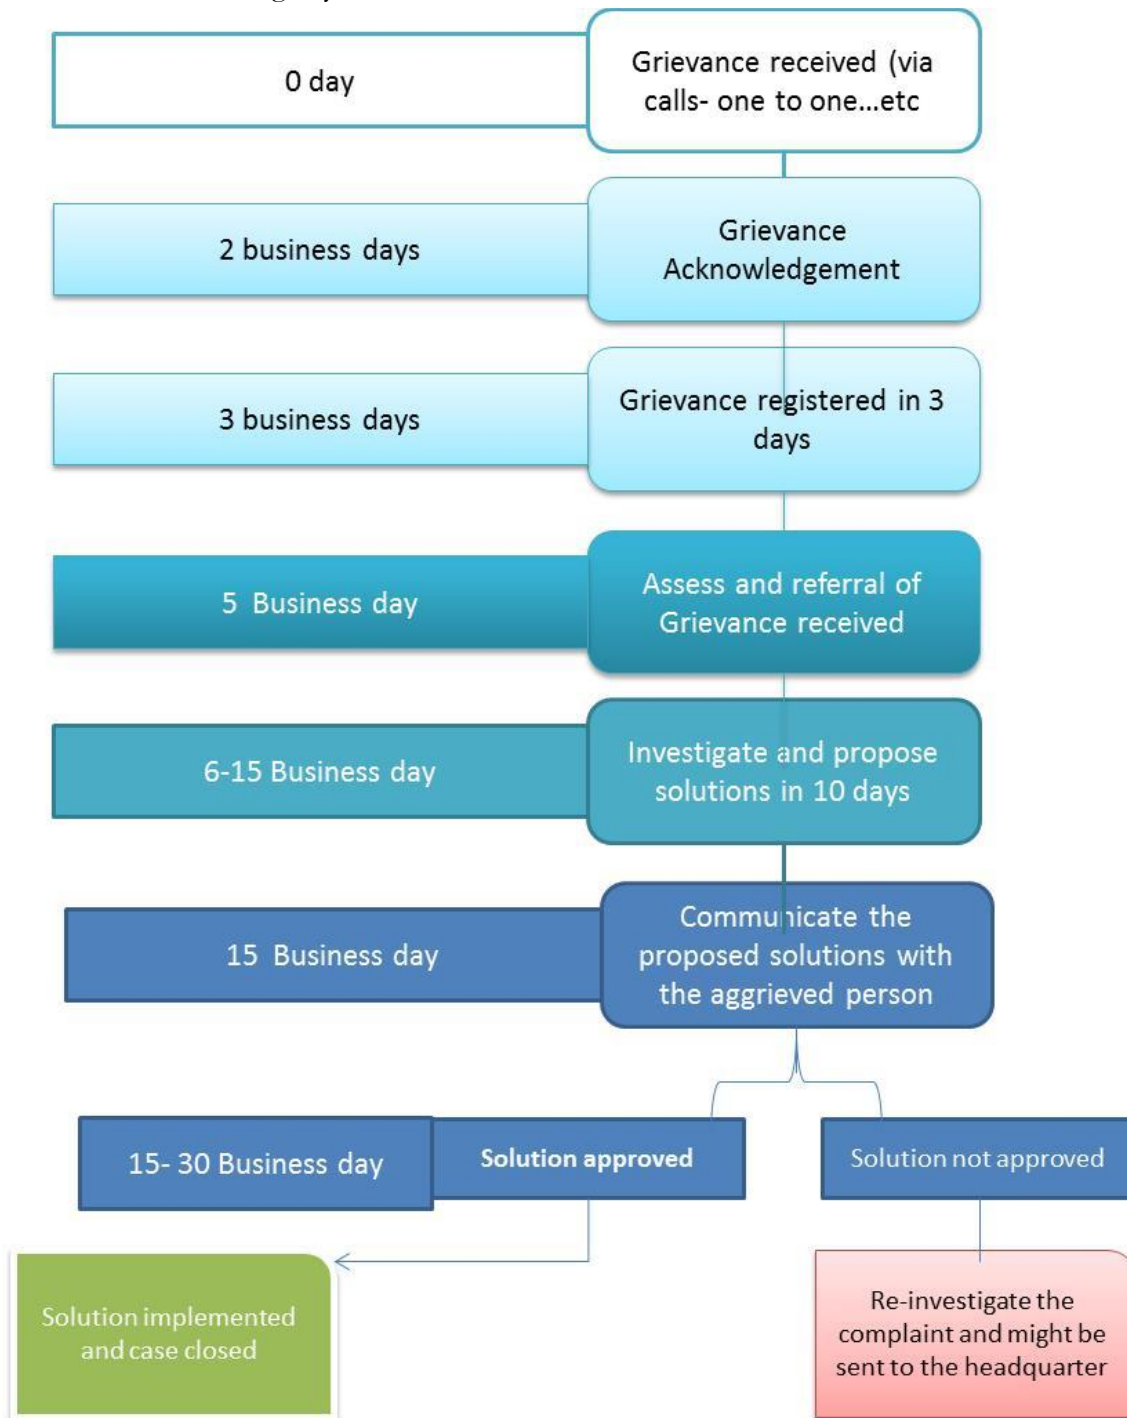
0 day

Grievance received (via calls- one to one…etc

2 business days

Grievance Acknowledgement

3 business days

Grievance registered in 3 days

5 Business day

Assess and referral of Grievance received

6-15 Business day

Investigate and propose solutions in 10 days

15 Business day

Communicate the proposed solutions with the aggrieved person

15- 30 Business day

Solution approved

Solution not approved

Solution implemented and case closed

Re-investigate the complaint and might be sent to the headquarter